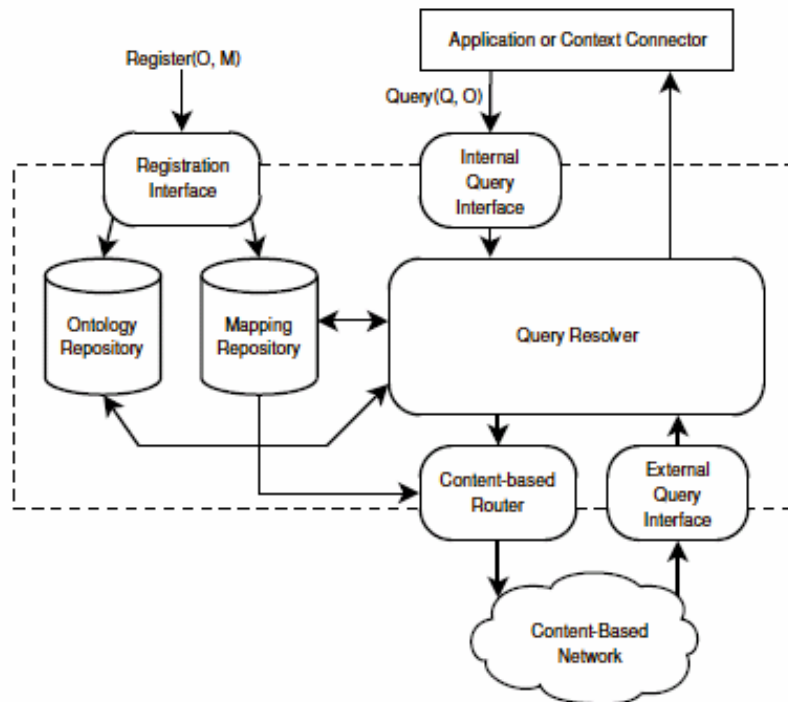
Register(O, M)

Application or Context Connector

Query(Q, O)

Registration Interface

Internal Query Interface

Ontology Repository

Mapping Repository

Query Resolver

Content-based Router

External Query Interface

Content-Based Network